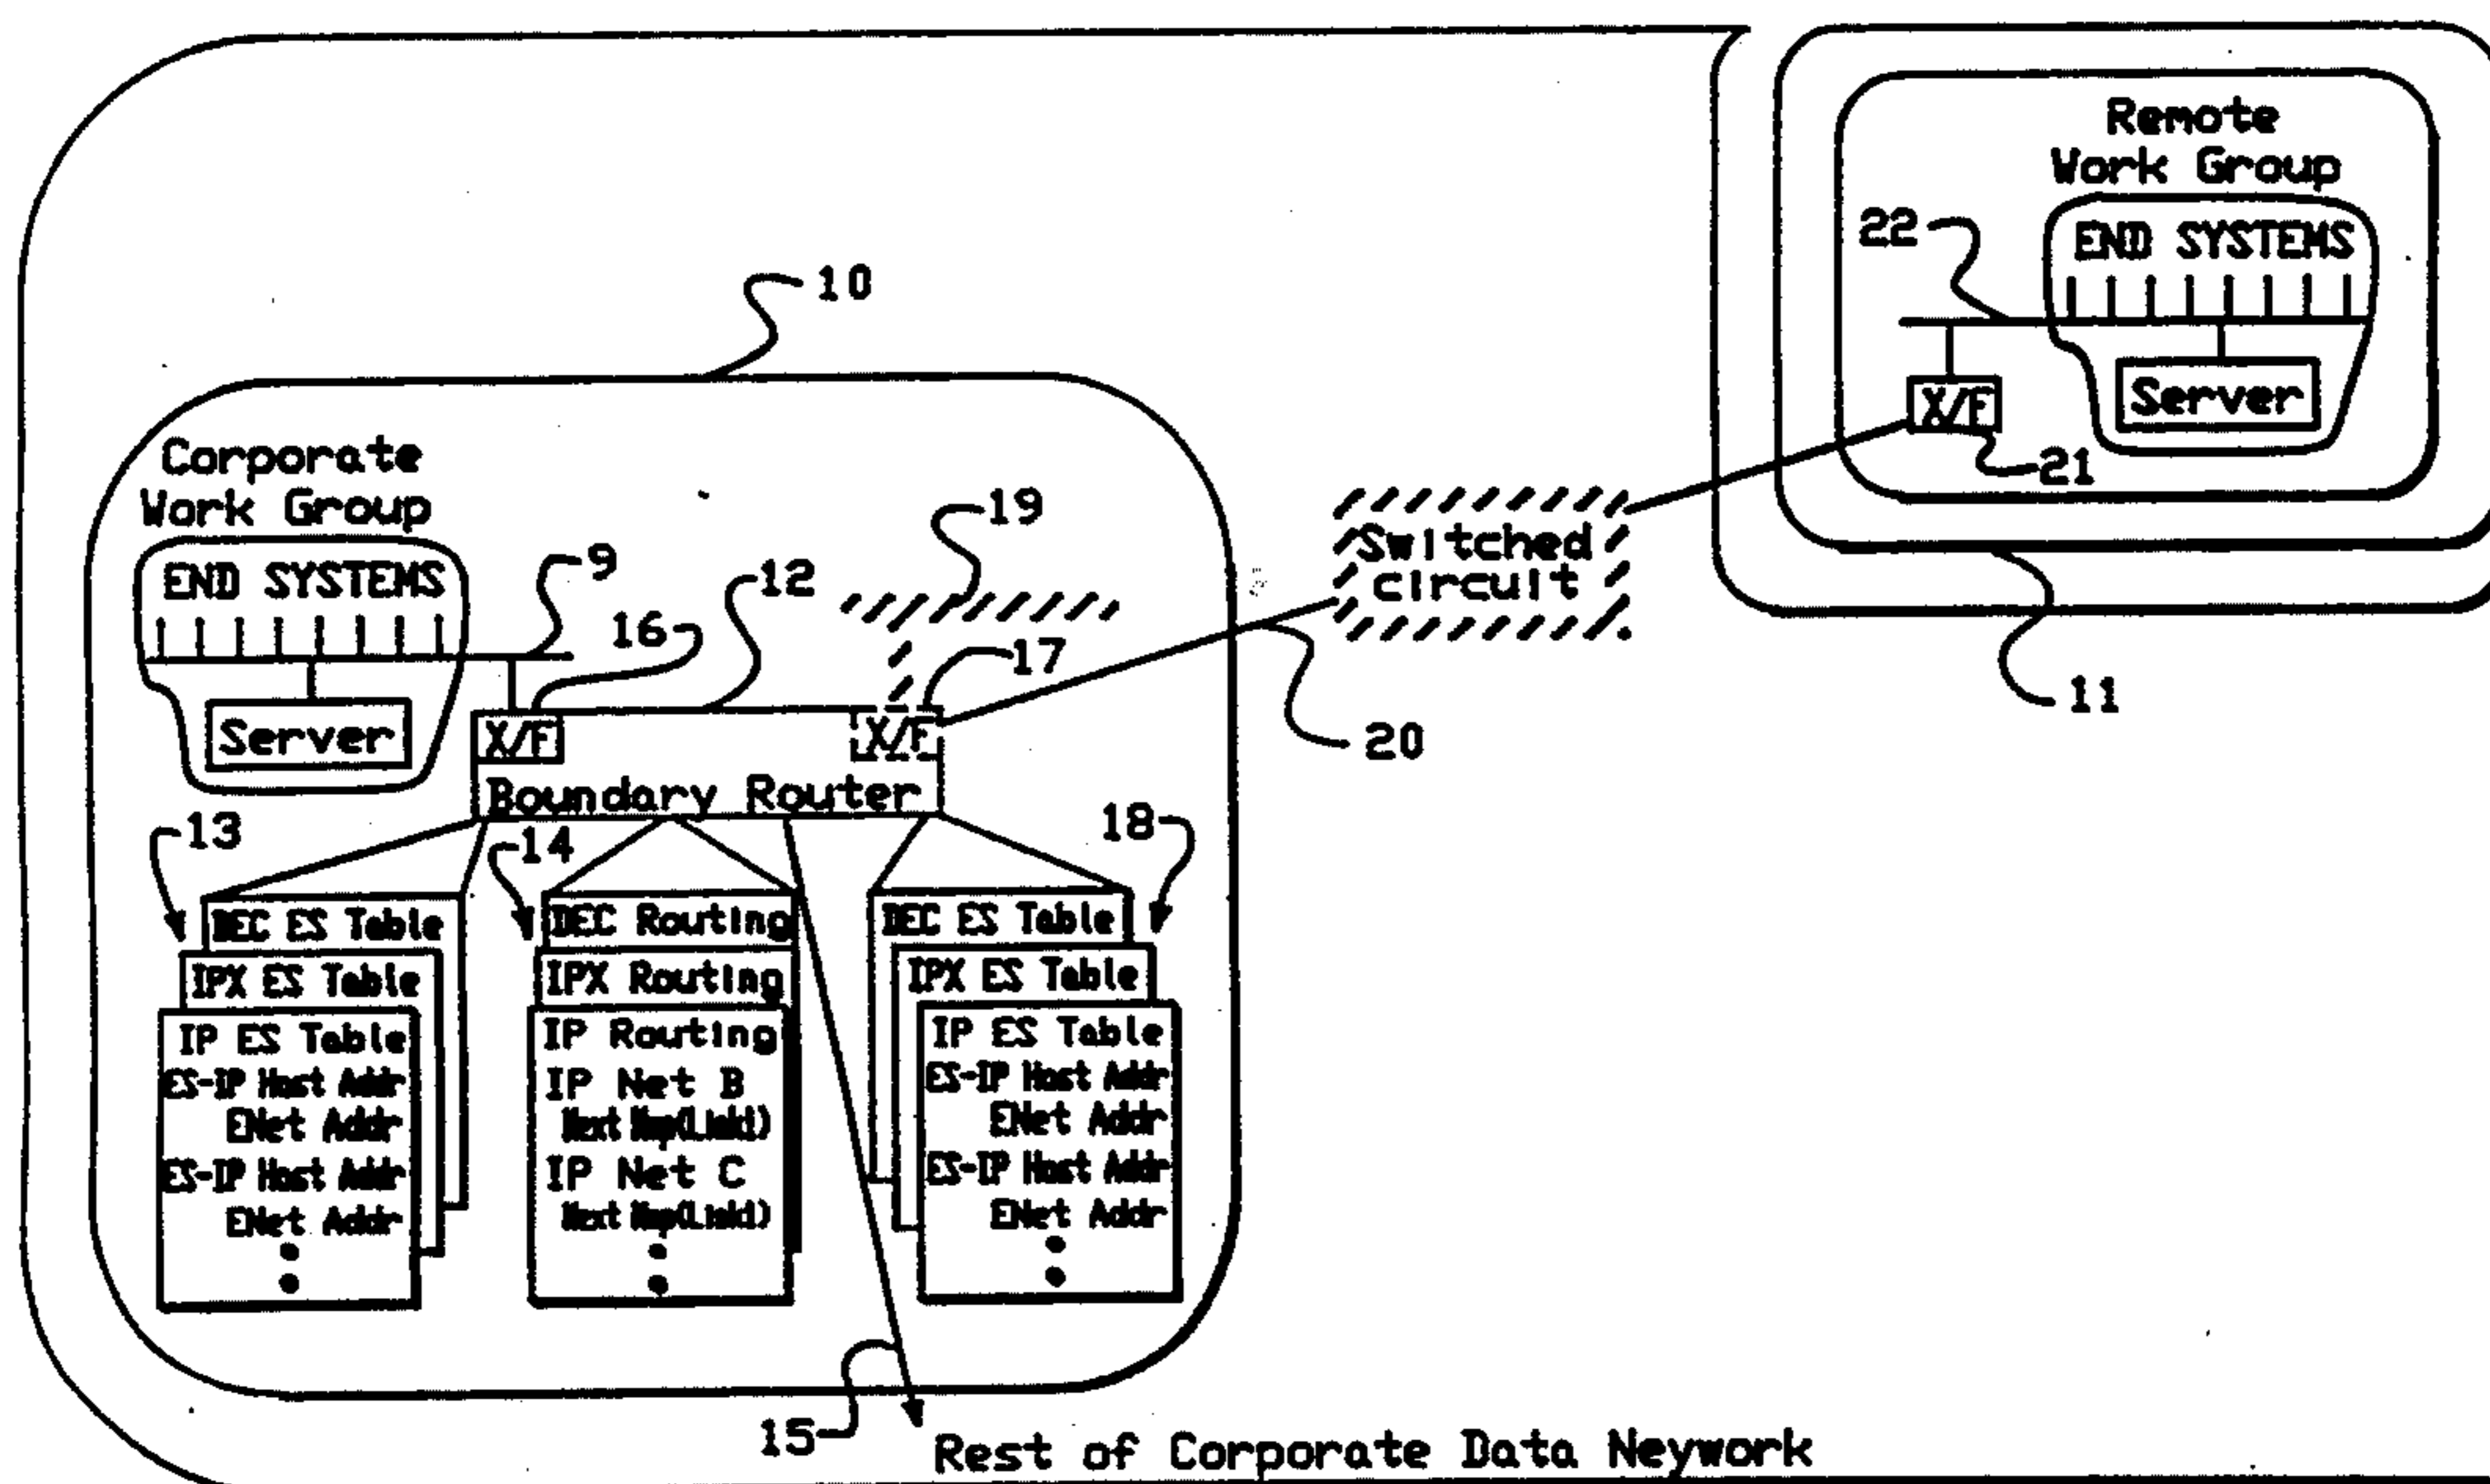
10

Remote Work Group

22

END SYSTEMS

X/F

Server

21

11

Corporate Work Group

END SYSTEMS

Server

9

16

12

19

17

Switched circuit

20

X/F

X/F

Boundary Router

13

14

18

DEC ES Table

IPX ES Table

IP ES Table
ES-IP Host Addr
ENet Addr
ES-IP Host Addr
ENet Addr

DEC Routing

IPX Routing

IP Routing
IP Net B
Next Hop(LinkId)
IP Net C
Next Hop(LinkId)

DEC ES Table

IPX ES Table

IP ES Table
ES-IP Host Addr
ENet Addr
ES-IP Host Addr
ENet Addr

15

Rest of Corporate Data Neywork